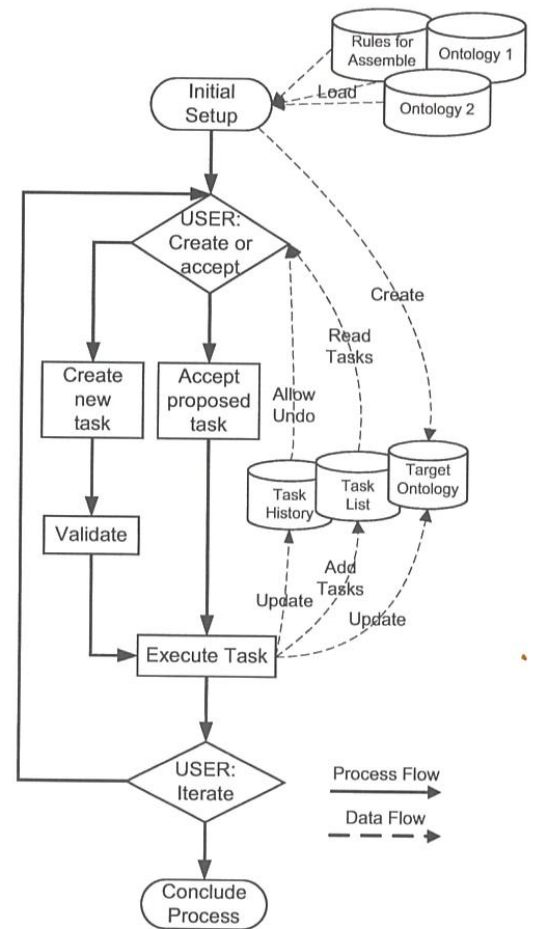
Rules for Assemble

Ontology 1

Load

Ontology 2

Initial Setup

USER: Create or accept

Create

Read Tasks

Create new task

Accept proposed task

Allow Undo

Task History

Task List

Target Ontology

Validate

Add Tasks

Update

Update

Execute Task

USER: Iterate

Process Flow

Data Flow

Conclude Process